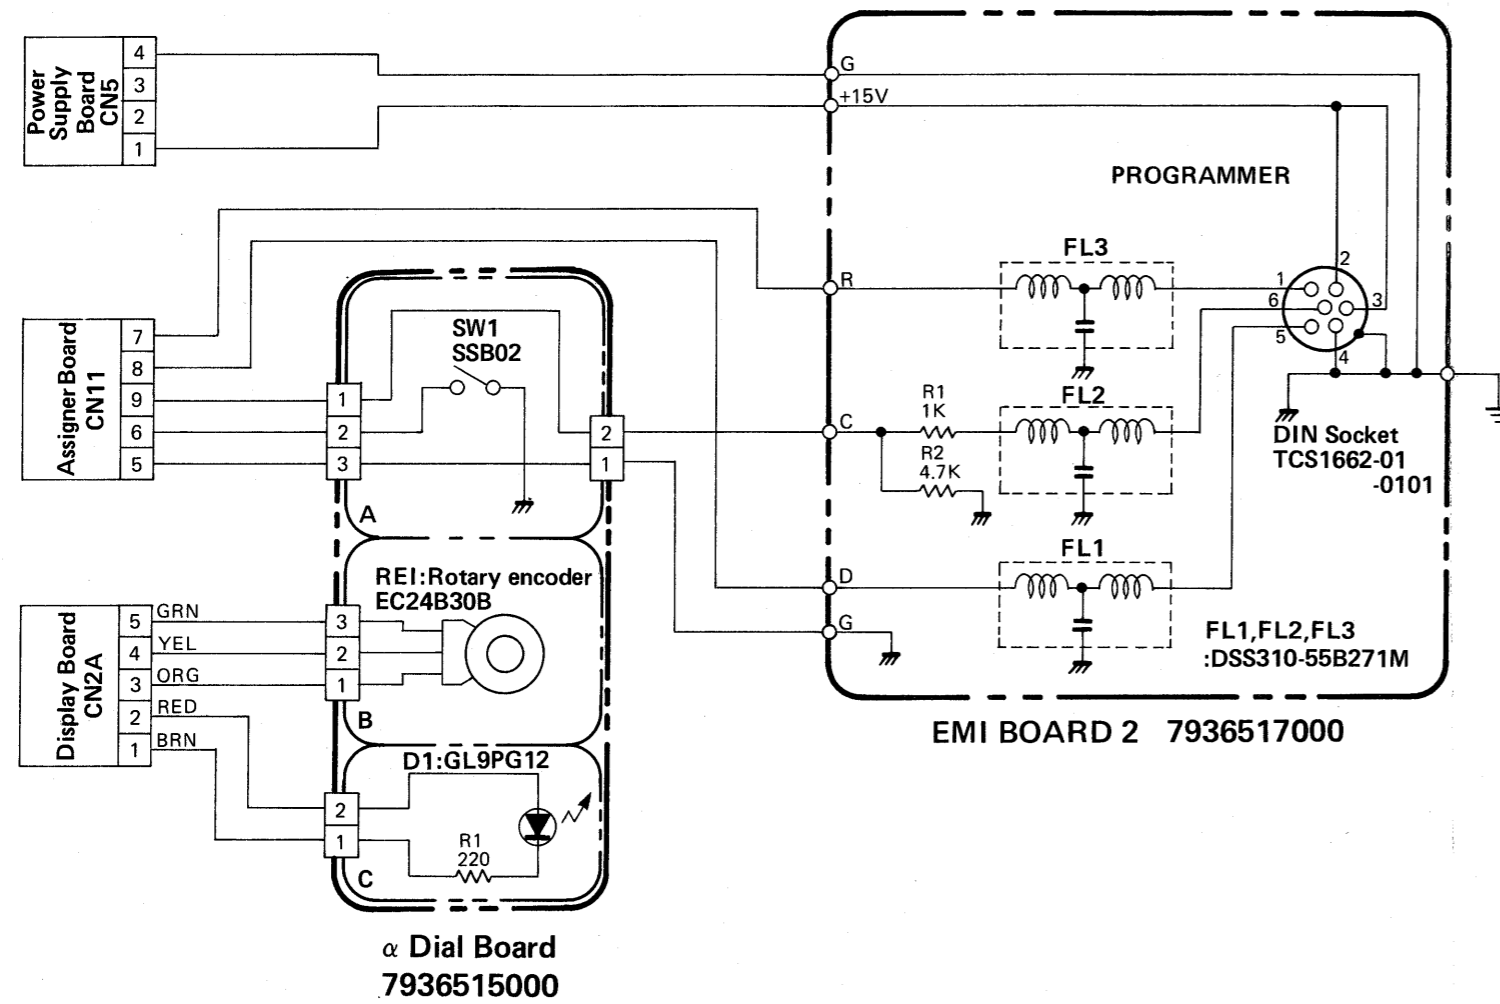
Power Supply Board CN5
4
3
2
1

Assigner Board CN11
7
8
9
6
5

Display Board CN2A
5 GRN
4 YEL
3 ORG
2 RED
1 BRN

SW1
SSB02
1
2
3
2
1
A

REI:Rotary encoder
EC24B30B
3
2
1
B

D1:GL9PG12
2
1
R1
220
C

$\alpha$ Dial Board
7936515000

G
+15V
PROGRAMMER
FL3
R
1
2
6
3
5
4
R1
1K
C
FL2
R2
4.7K
DIN Socket
TCS1662-01
-0101
FL1
D
G
FL1,FL2,FL3
:DSS310-55B271M

EMI BOARD 2 7936517000